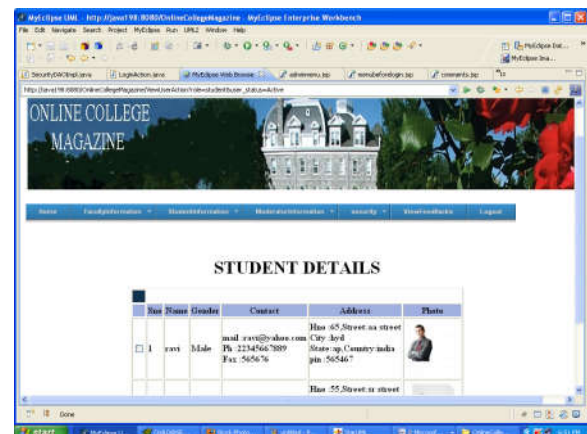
MyEclipse URL - http://java198:8080/OnlineCollegeMagazine - MyEclipse Enterprise Workbench

File Edit Navigate Search Project MyEclipse Run UML2 Window Help

SecurityDAOImpl.java | LoginAction.java | MyEclipse Web Browser | adminmenu.jsp | menubefore login.jsp | comments.jsp

http://java198:8080/OnlineCollegeMagazine/ViewUserAction?role=student&user_status=Active

ONLINE COLLEGE MAGAZINE

Home | FacultyInformation | StudentInformation | ModeratorInformation | security | ViewFeedbacks | Logout

STUDENT DETAILS

| | Sno | Name | Gender | Contact | Address | Photo |
|---|---|---|---|---|---|---|
| ☐ | 1 | ravi | Male | mail :ravi@yahoo.com Ph :22345667889 Fax :565676 | Hno :65,Street:aa street City :hyd State:ap,Country:india pin :565467 | |
| | | | | | Hno :55,Street:ss street | |

Done

start | MyEclipse | OnlineMAG | Book Photos | untitled | Cao | Microsoft | OnlineColl